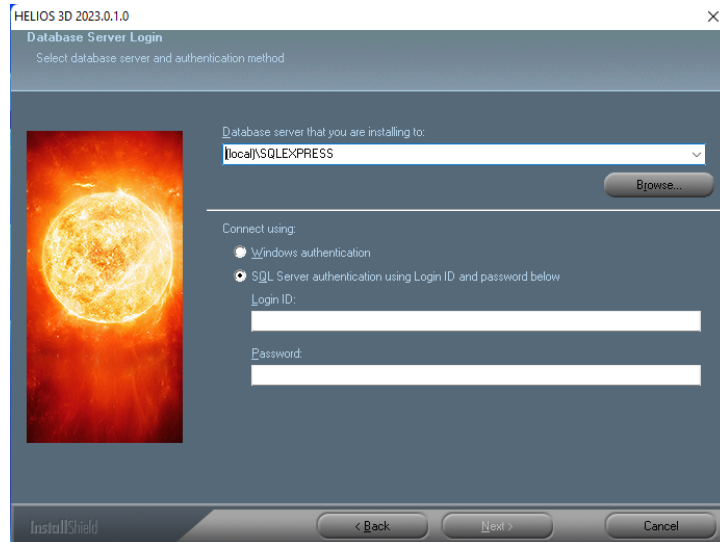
HELIOS 3D 2023.0.1.0

×

Database Server Login

Select database server and authentication method

Database server that you are installing to:

(local)\SQLEXPRESS

Browse...

Connect using:

Windows authentication

SQL Server authentication using Login ID and password below

Login ID:

Password:

InstallShield

< Back

Next >

Cancel